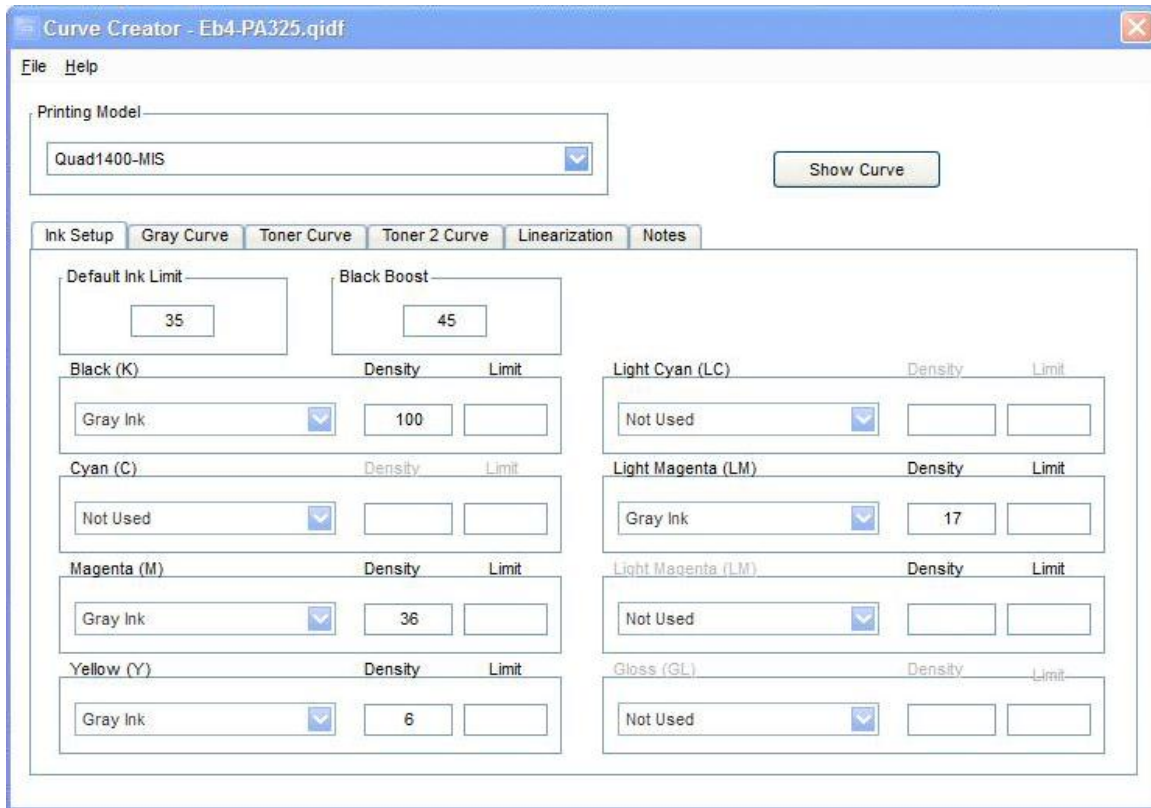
Curve Creator - Eb4-PA325.qidf

File Help

Printing Model

Quad1400-MIS

Show Curve

Ink Setup | Gray Curve | Toner Curve | Toner 2 Curve | Linearization | Notes

Default Ink Limit

35

Black Boost

45

Black (K) Density Limit

Gray Ink 100

Cyan (C) Density Limit

Not Used

Magenta (M) Density Limit

Gray Ink 36

Yellow (Y) Density Limit

Gray Ink 6

Light Cyan (LC) Density Limit

Not Used

Light Magenta (LM) Density Limit

Gray Ink 17

Light Magenta (LM) Density Limit

Not Used

Gloss (GL) Density Limit

Not Used